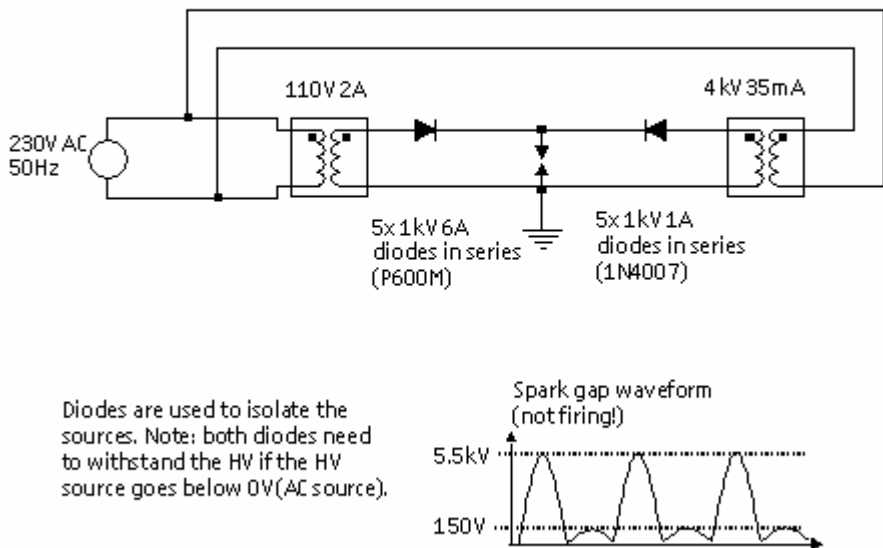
110V 2A

4 kV 35mA

230V AC
50Hz

5x 1kV 6A
diodes in series
(P600M)

5x 1kV 1A
diodes in series
(1N4007)

Diodes are used to isolate the sources. Note: both diodes need to withstand the HV if the HV source goes below 0V (AC source).

Spark gap waveform
(not firing!)

5.5kV

150V